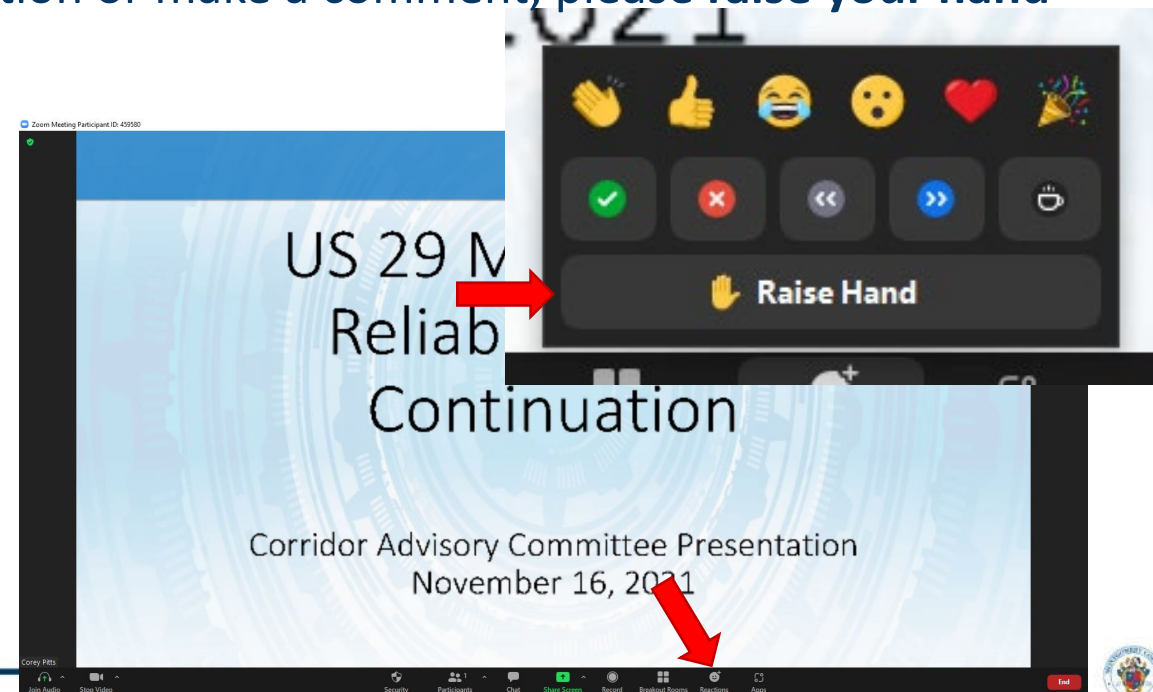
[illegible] or make a comment, please raise your hand

Zoom Meeting Participant ID: 459580

US 29 M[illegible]
Reliab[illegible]
Continuation

Corridor Advisory Committee Presentation
November 16, 2021

Raise Hand

Corey Pitts

Join Audio
Stop Video
Security
Participants
Chat
Share Screen
Record
Breakout Rooms
Reactions
Apps
End